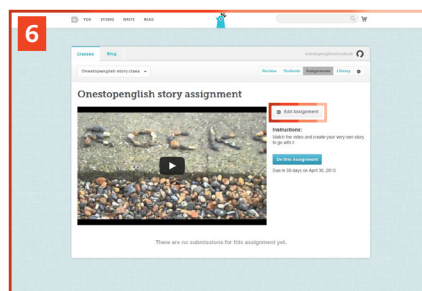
6

YOU STORIES WRITE BLOG

Classes Blog

onestopenglishstoryclass

Onestopenglish story class

Review Students Assignments Library

Onestopenglish story assignment

Edit Assignment

Instructions:

Watch the video and create your very own story to go with it.

Do this Assignment

Due in 30 days on April 30, 2013

There are no submissions for this assignment yet.